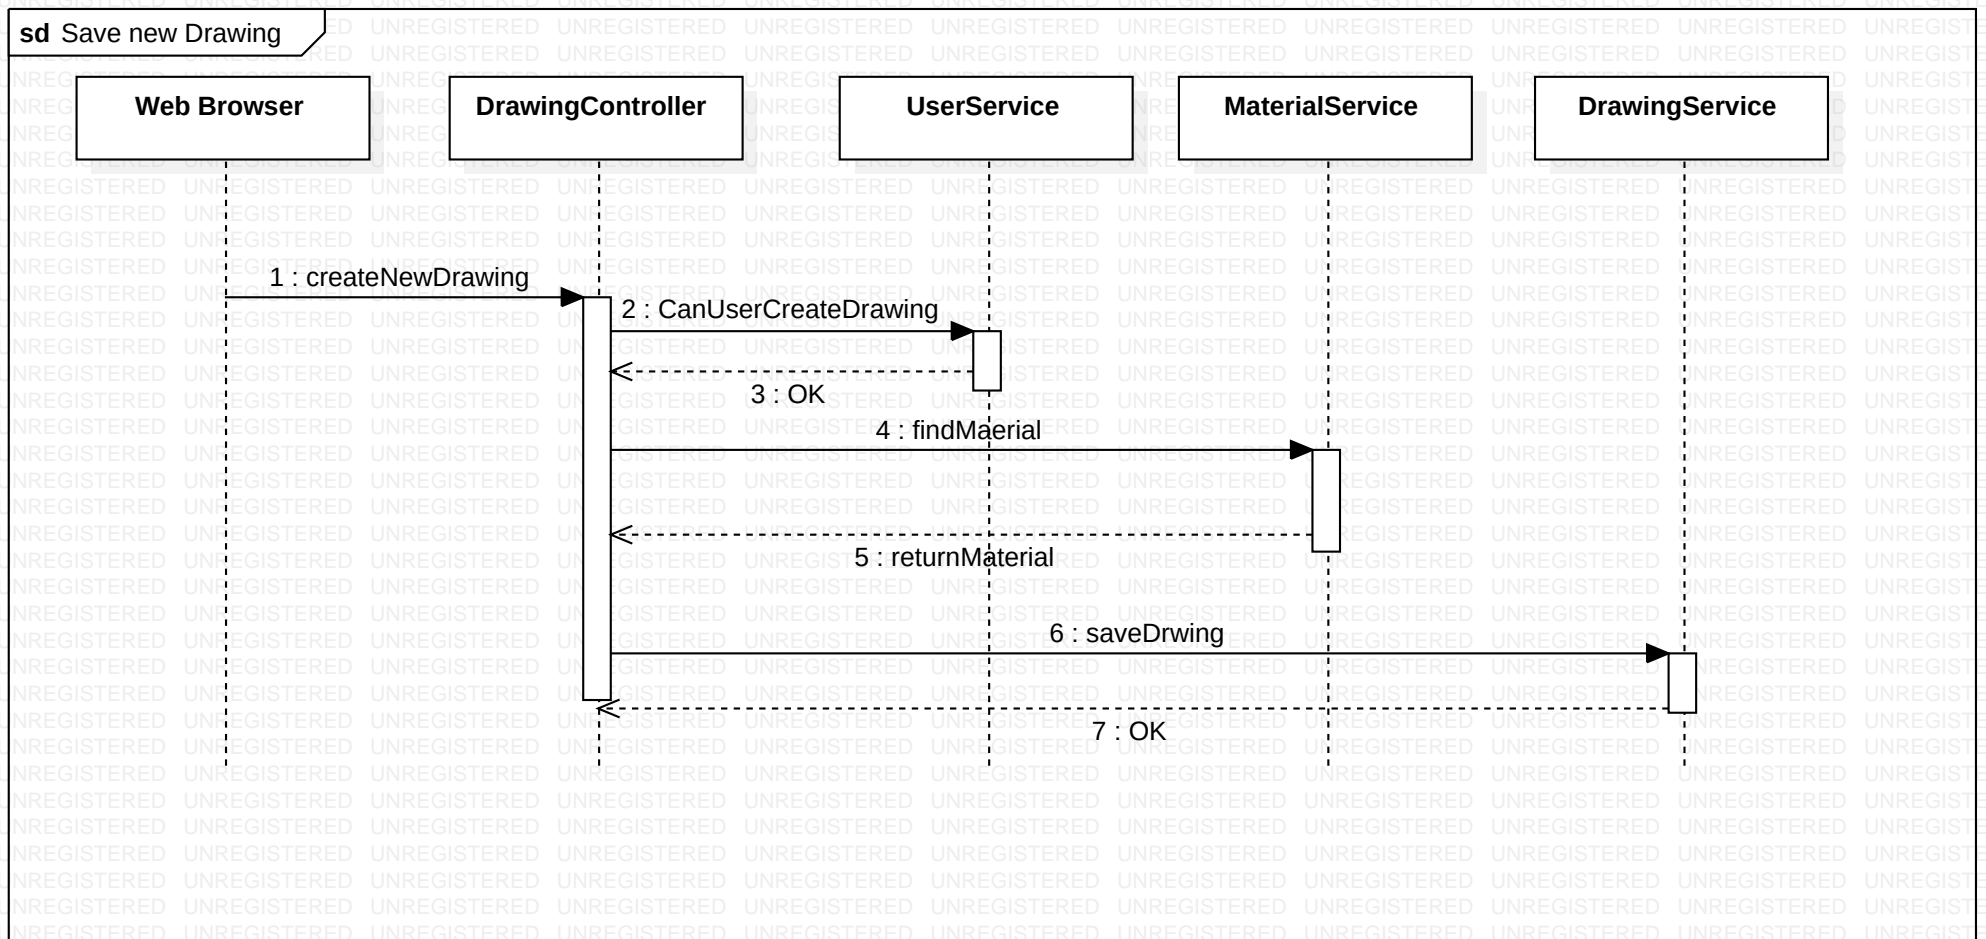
sd Save new Drawing

Web Browser

DrawingController

UserService

MaterialService

DrawingService

1 : createNewDrawing

2 : CanUserCreateDrawing

3 : OK

4 : findMaerial

5 : returnMaterial

6 : saveDrwing

7 : OK

UNREGISTERED